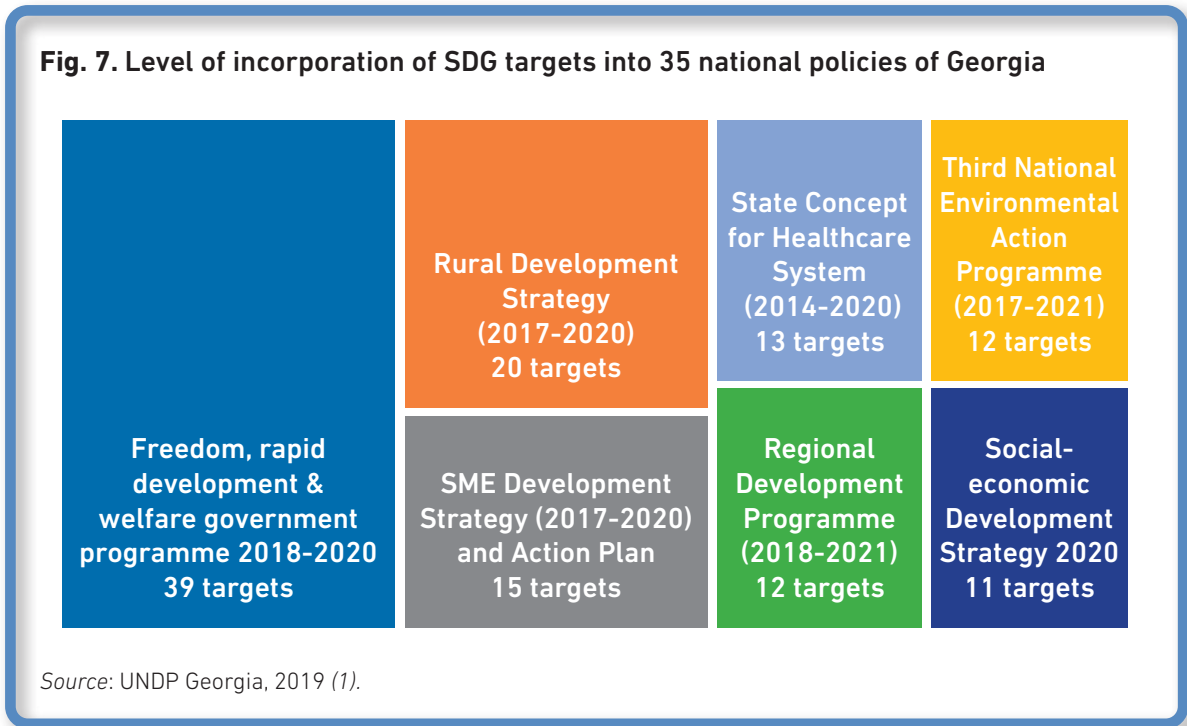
**Fig. 7.** Level of incorporation of SDG targets into 35 national policies of Georgia

Freedom, rapid development & welfare government programme 2018-2020
39 targets

Rural Development Strategy (2017-2020)
20 targets

SME Development Strategy (2017-2020) and Action Plan
15 targets

State Concept for Healthcare System (2014-2020)
13 targets

Regional Development Programme (2018-2021)
12 targets

Third National Environmental Action Programme (2017-2021)
12 targets

Social-economic Development Strategy 2020
11 targets

*Source*: UNDP Georgia, 2019 *(1)*.